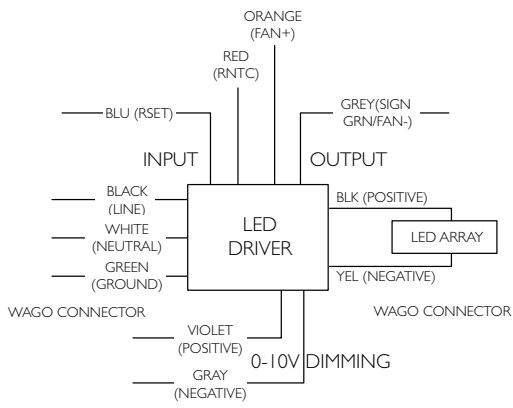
ORANGE
(FAN+)

RED
(RNTC)

BLU (RSET)

GREY(SIGN
GRN/FAN-)

INPUT

OUTPUT

BLACK
(LINE)

WHITE
(NEUTRAL)

GREEN
(GROUND)

LED
DRIVER

BLK (POSITIVE)

LED ARRAY

YEL (NEGATIVE)

WAGO CONNECTOR

WAGO CONNECTOR

VIOLET
(POSITIVE)

0-10V DIMMING

GRAY
(NEGATIVE)